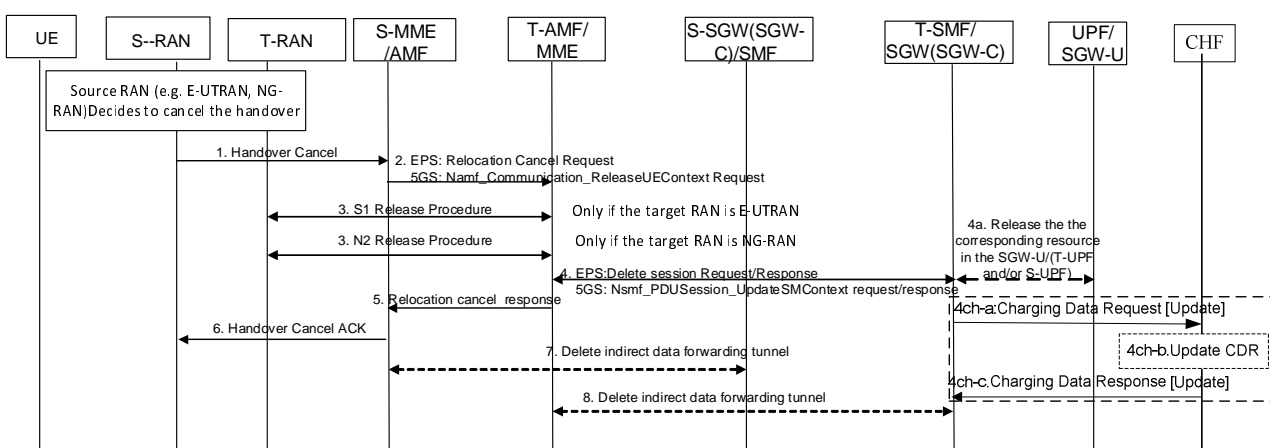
UE

S--RAN

T-RAN

S-MME /AMF

T-AMF/ MME

S-SGW(SGW-C)/SMF

T-SMF/ SGW(SGW-C)

UPF/ SGW-U

CHF

Source RAN (e.g. E-UTRAN, NG-RAN)Decides to cancel the handover

1. Handover Cancel

2. EPS: Relocation Cancel Request
5GS: Namf_Communication_ReleaseUEContext Request

3. S1 Release Procedure

Only if the target RAN is E-UTRAN

3. N2 Release Procedure

Only if the target RAN is NG-RAN

4a. Release the the corresponding resource in the SGW-U/(T-UPF and/or S-UPF)

4. EPS:Delete session Request/Response
5GS: Nsmf_PDUSession_UpdateSMContext request/response

5. Relocation cancel response

4ch-a:Charging Data Request [Update]

6. Handover Cancel ACK

4ch-b.Update CDR

7. Delete indirect data forwarding tunnel

4ch-c.Charging Data Response [Update]

8. Delete indirect data forwarding tunnel